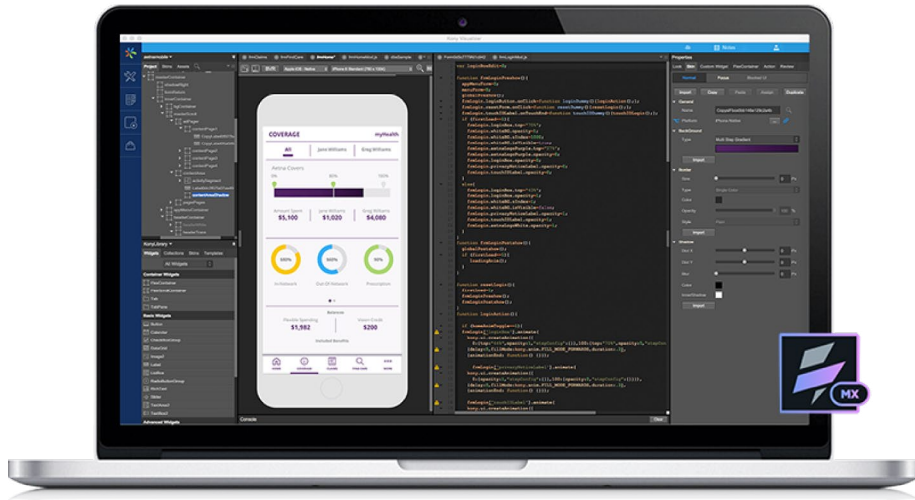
Kony Visualizer

COVERAGE
myHealth

All
Jane Williams
Greg Williams

$5,100
$1,020
$4,080

In Network
Out Of Network
Prescription

$1,982
$200

Console

Properties

Widgets
Collections
Skins
Templates

All Widgets

Container Widgets
FlexContainer
FlexScrollContainer
Tab
TabPane

Basic Widgets
Button
Calendar
CheckBoxGroup
DataGrid
Image2
Label
ListBox
RadioButtonGroup
RichText
Slider
TextArea2
TextBox2

Advanced Widgets

MX